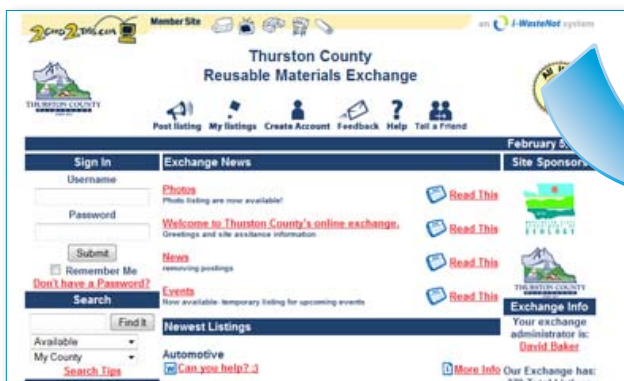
2Good2Toss.com Member Site

an i-WasteNot system

Thurston County
Reusable Materials Exchange

THURSTON COUNTY

Post listing My listings Create Account Feedback Help Tell a Friend

February 5,

Sign In
Username
Password
Submit
Remember Me
Don't have a Password?

Search
Find It
Available
My County
Search Tips

Exchange News

Photos
Photo listing are now available!
Read This

Welcome to Thurston County's online exchange.
Greetings and site assistance information
Read This

News
removing postings
Read This

Events
Now available: temporary listing for upcoming events
Read This

Newest Listings

Automotive
Can you help? :)
More Info

Site Sponsors

THURSTON COUNTY

Exchange Info
Your exchange administrator is:
David Baker
Our Exchange has: